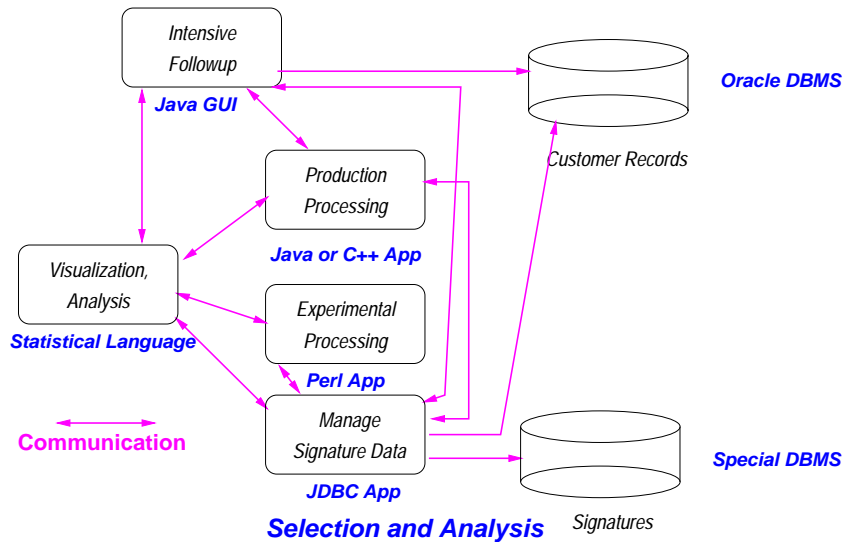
Intensive Followup

Java GUI

Oracle DBMS

Customer Records

Production Processing

Java or C++ App

Visualization, Analysis

Statistical Language

Experimental Processing

Perl App

Manage Signature Data

JDBC App

Communication

Special DBMS

Signatures

Selection and Analysis